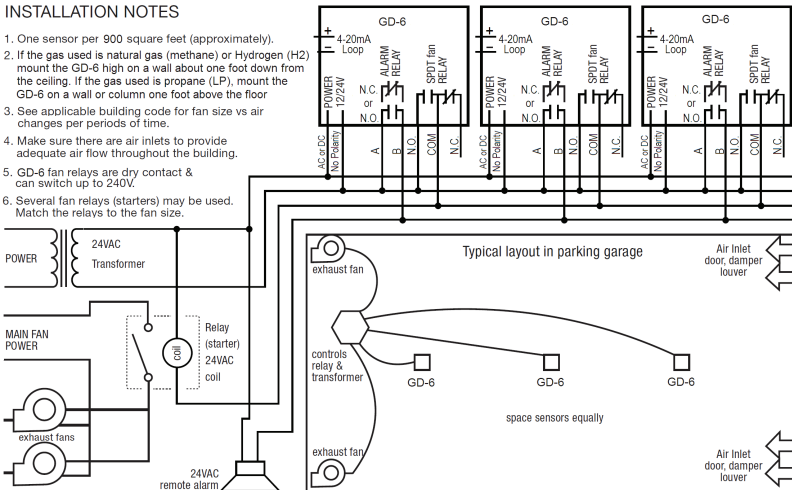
INSTALLATION NOTES

1. One sensor per 900 square feet (approximately).

2. If the gas used is natural gas (methane) or Hydrogen (H2) mount the GD-6 high on a wall about one foot down from the ceiling. If the gas used is propane (LP), mount the GD-6 on a wall or column one foot above the floor

3. See applicable building code for fan size vs air changes per periods of time.

4. Make sure there are air inlets to provide adequate air flow throughout the building.

5. GD-6 fan relays are dry contact & can switch up to 240V.

6. Several fan relays (starters) may be used. Match the relays to the fan size.

GD-6
+
−
4-20mA Loop
POWER 12/24V
ALARM RELAY
N.C. or N.O.
SPDT fan RELAY
AC or DC No Polarity
A
B
N.O.
COM
N.C.

GD-6
+
−
4-20mA Loop
POWER 12/24V
ALARM RELAY
N.C. or N.O.
SPDT fan RELAY
AC or DC No Polarity
A
B
N.O.
COM
N.C.

GD-6
+
−
4-20mA Loop
POWER 12/24V
ALARM RELAY
N.C. or N.O.
SPDT fan RELAY
AC or DC No Polarity
A
B
N.O.
COM
N.C.

POWER
24VAC Transformer

MAIN FAN POWER
coil
Relay (starter) 24VAC coil

exhaust fans

24VAC remote alarm

Typical layout in parking garage

exhaust fan
controls relay & transformer
GD-6
GD-6
GD-6
space sensors equally
exhaust fan

Air Inlet door, damper louver

Air Inlet door, damper louver